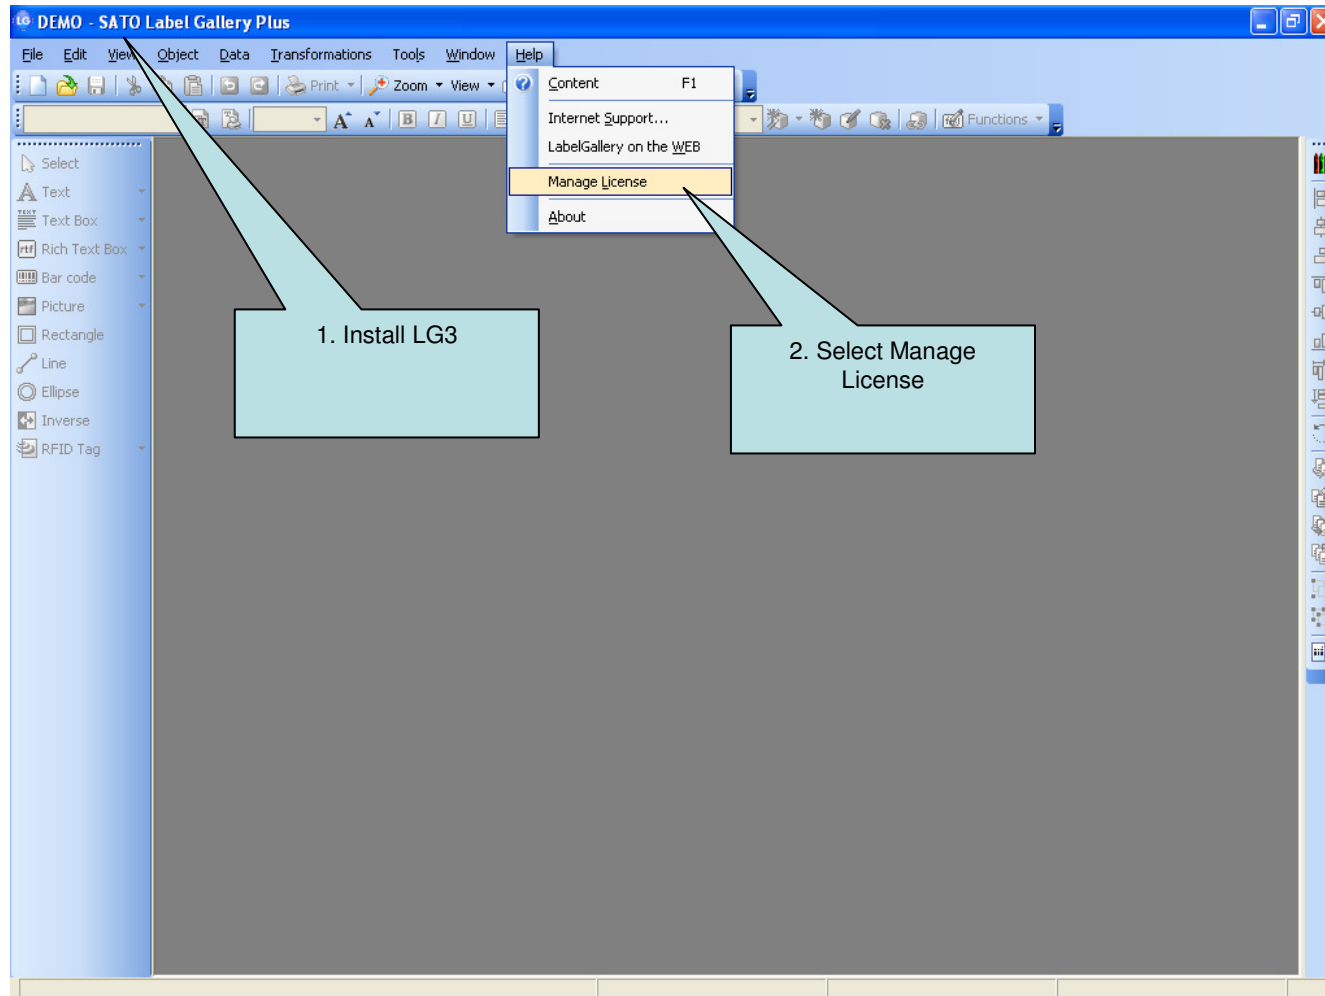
DEMO - SATO Label Gallery Plus

File Edit View Object Data Transformations Tools Window Help

Print Zoom View

Functions

Content F1
Internet Support...
LabelGallery on the WEB
Manage License
About

Select
Text
Text Box
Rich Text Box
Bar code
Picture
Rectangle
Line
Ellipse
Inverse
RFID Tag

1. Install LG3

2. Select Manage License